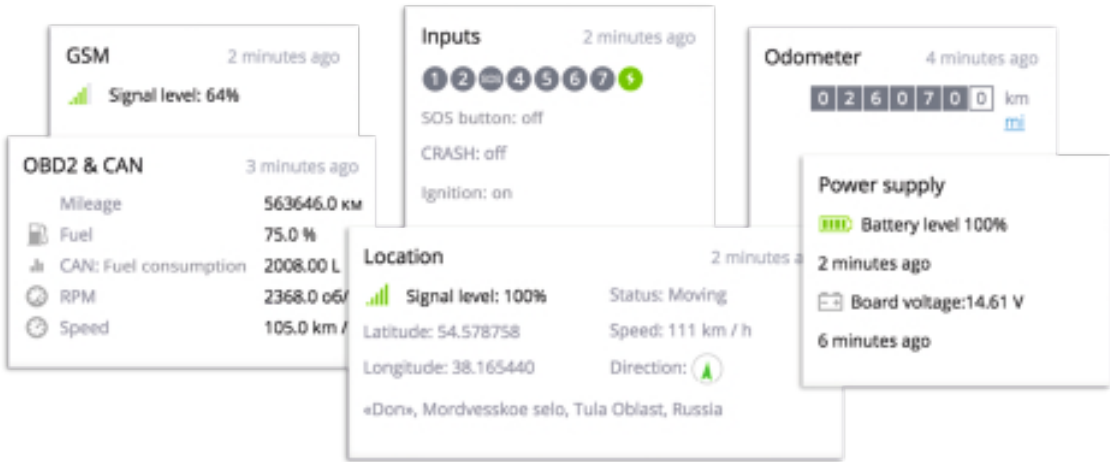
GSM 2 minutes ago

Signal level: 64%

OBD2 & CAN 3 minutes ago

Mileage 563646.0 км

Fuel 75.0 %

CAN: Fuel consumption 2008.00 L

RPM 2368.0 об/

Speed 105.0 km /

Inputs 2 minutes ago

1 2 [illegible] 4 5 6 7

SOS button: off

CRASH: off

Ignition: on

Location 2 minutes a

Signal level: 100%

Status: Moving

Latitude: 54.578758

Speed: 111 km / h

Longitude: 38.165440

Direction:

«Don», Mordvesskoe selo, Tula Oblast, Russia

Odometer 4 minutes ago

0 2 6 0 7 0 0 km

mi

Power supply

Battery level 100%

2 minutes ago

Board voltage:14.61 V

6 minutes ago